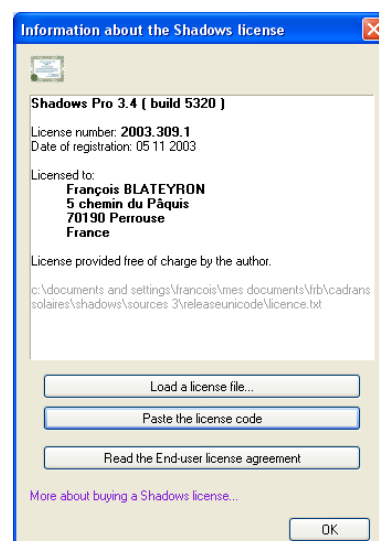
Information about the Shadows license

Shadows Pro 3.4 ( build 5320 )

License number: 2003.309.1
Date of registration: 05 11 2003

Licensed to:
François BLATEYRON
5 chemin du Pâquis
70190 Perrouse
France

License provided free of charge by the author.

c:\documents and settings\francois\mes documents\frb\cadrans solaires\shadows\sources 3\releaseunicode\licence.txt

Load a license file...

Paste the license code

Read the End-user license agreement

More about buying a Shadows license...

OK